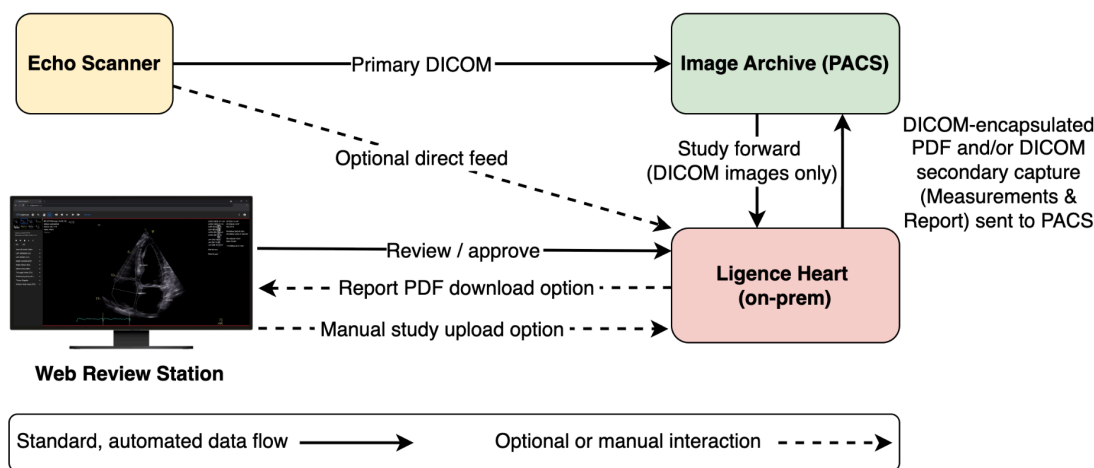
Echo Scanner

Primary DICOM

Image Archive (PACS)

Optional direct feed

Study forward (DICOM images only)

DICOM-encapsulated PDF and/or DICOM secondary capture (Measurements & Report) sent to PACS

Review / approve

Report PDF download option

Manual study upload option

Ligence Heart (on-prem)

Web Review Station

Standard, automated data flow

Optional or manual interaction